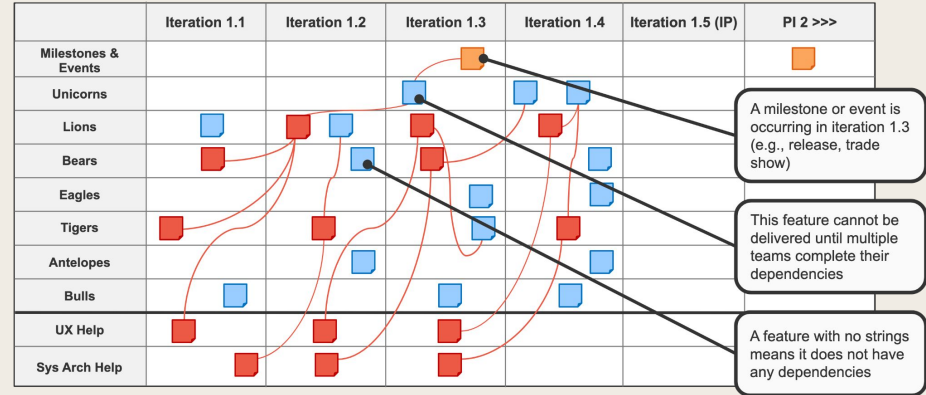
| | Iteration 1.1 | Iteration 1.2 | Iteration 1.3 | Iteration 1.4 | Iteration 1.5 (IP) | PI 2 >>> |
|---|---|---|---|---|---|---|
| Milestones & Events | | | | | | |
| Unicorns | | | | | | |
| Lions | | | | | | |
| Bears | | | | | | |
| Eagles | | | | | | |
| Tigers | | | | | | |
| Antelopes | | | | | | |
| Bulls | | | | | | |
| UX Help | | | | | | |
| Sys Arch Help | | | | | | |

A milestone or event is occurring in iteration 1.3 (e.g., release, trade show)

This feature cannot be delivered until multiple teams complete their dependencies

A feature with no strings means it does not have any dependencies